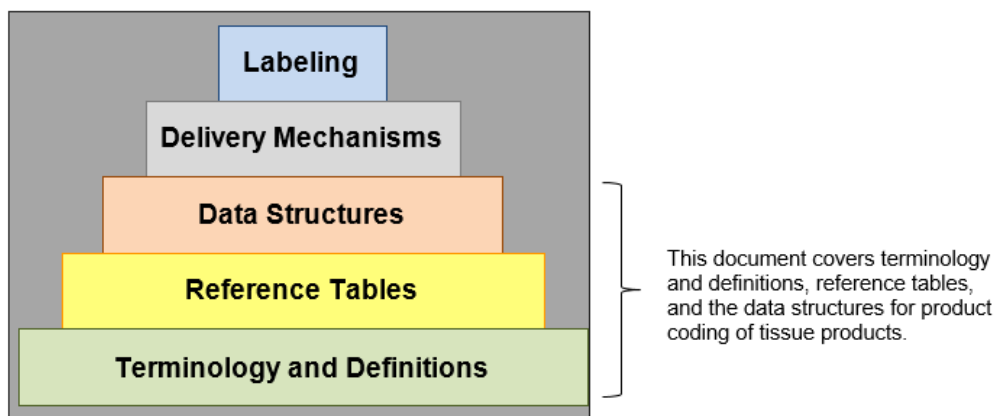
Labeling

Delivery Mechanisms

Data Structures

Reference Tables

Terminology and Definitions

This document covers terminology and definitions, reference tables, and the data structures for product coding of tissue products.